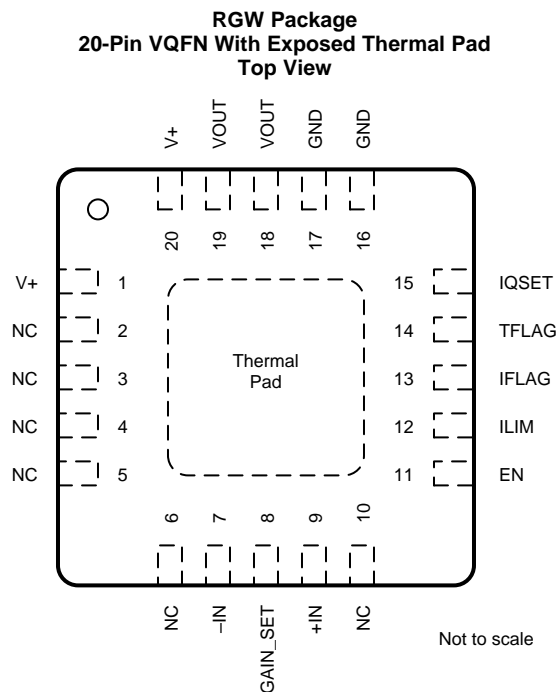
RGW Package
20-Pin VQFN With Exposed Thermal Pad
Top View

V+ VOUT VOUT GND GND

20 19 18 17 16

V+ 1
NC 2
NC 3
NC 4
NC 5

15 IQSET
14 TFLAG
13 IFLAG
12 ILIM
11 EN

Thermal Pad

6 7 8 9 10

NC –IN GAIN_SET +IN NC

Not to scale